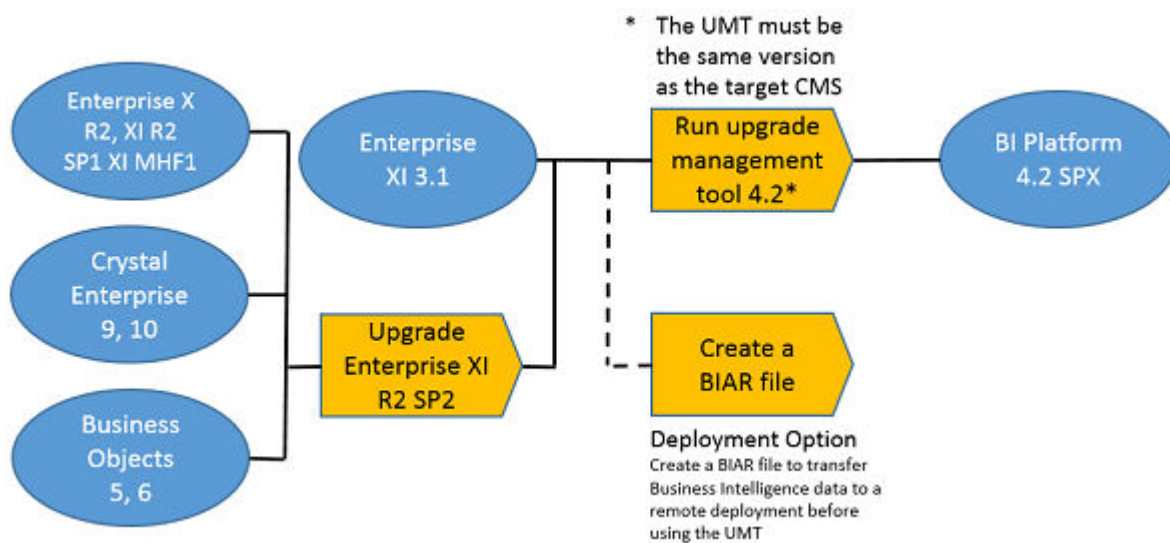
* The UMT must be the same version as the target CMS

Enterprise X R2, XI R2 SP1 XI MHF1

Crystal Enterprise 9, 10

Business Objects 5, 6

Enterprise XI 3.1

Upgrade Enterprise XI R2 SP2

Run upgrade management tool 4.2*

Create a BIAR file

BI Platform 4.2 SPX

Deployment Option
Create a BIAR file to transfer Business Intelligence data to a remote deployment before using the UMT